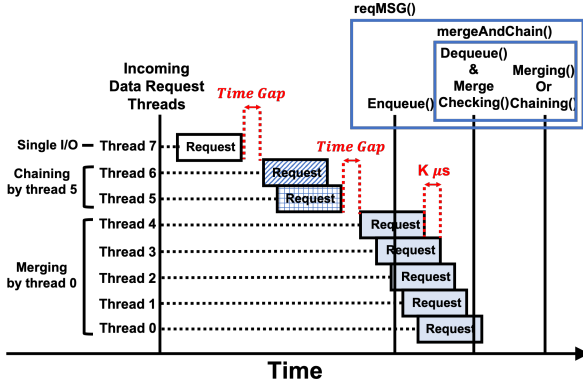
reqMSG()

mergeAndChain()

Dequeue() & Merge Checking()

Merging() Or Chaining(

Enqueue()

Incoming Data Request Threads

Time Gap

Time Gap

K $\mu s$

Single I/O

Thread 7

Request

Chaining by thread 5

Thread 6

Request

Thread 5

Request

Merging by thread 0

Thread 4

Request

Thread 3

Request

Thread 2

Request

Thread 1

Request

Thread 0

Request

Time